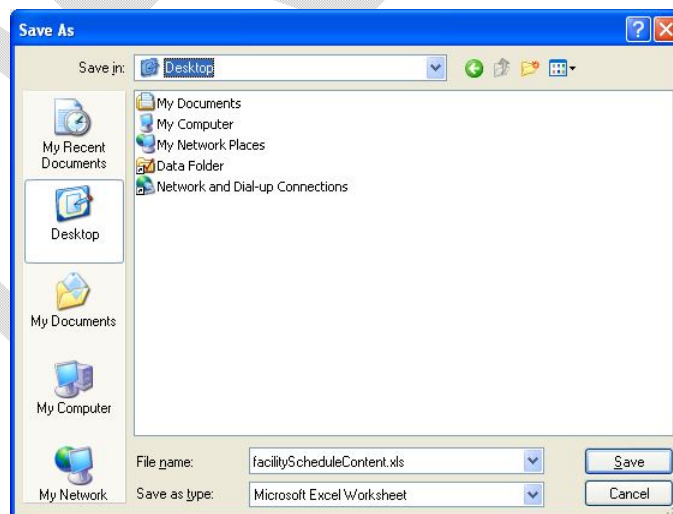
Save As

Save in: Desktop

My Recent Documents

Desktop

My Documents

My Computer

My Network

My Documents
My Computer
My Network Places
Data Folder
Network and Dial-up Connections

File name: facilityScheduleContent.xls

Save as type: Microsoft Excel Worksheet

Save

Cancel